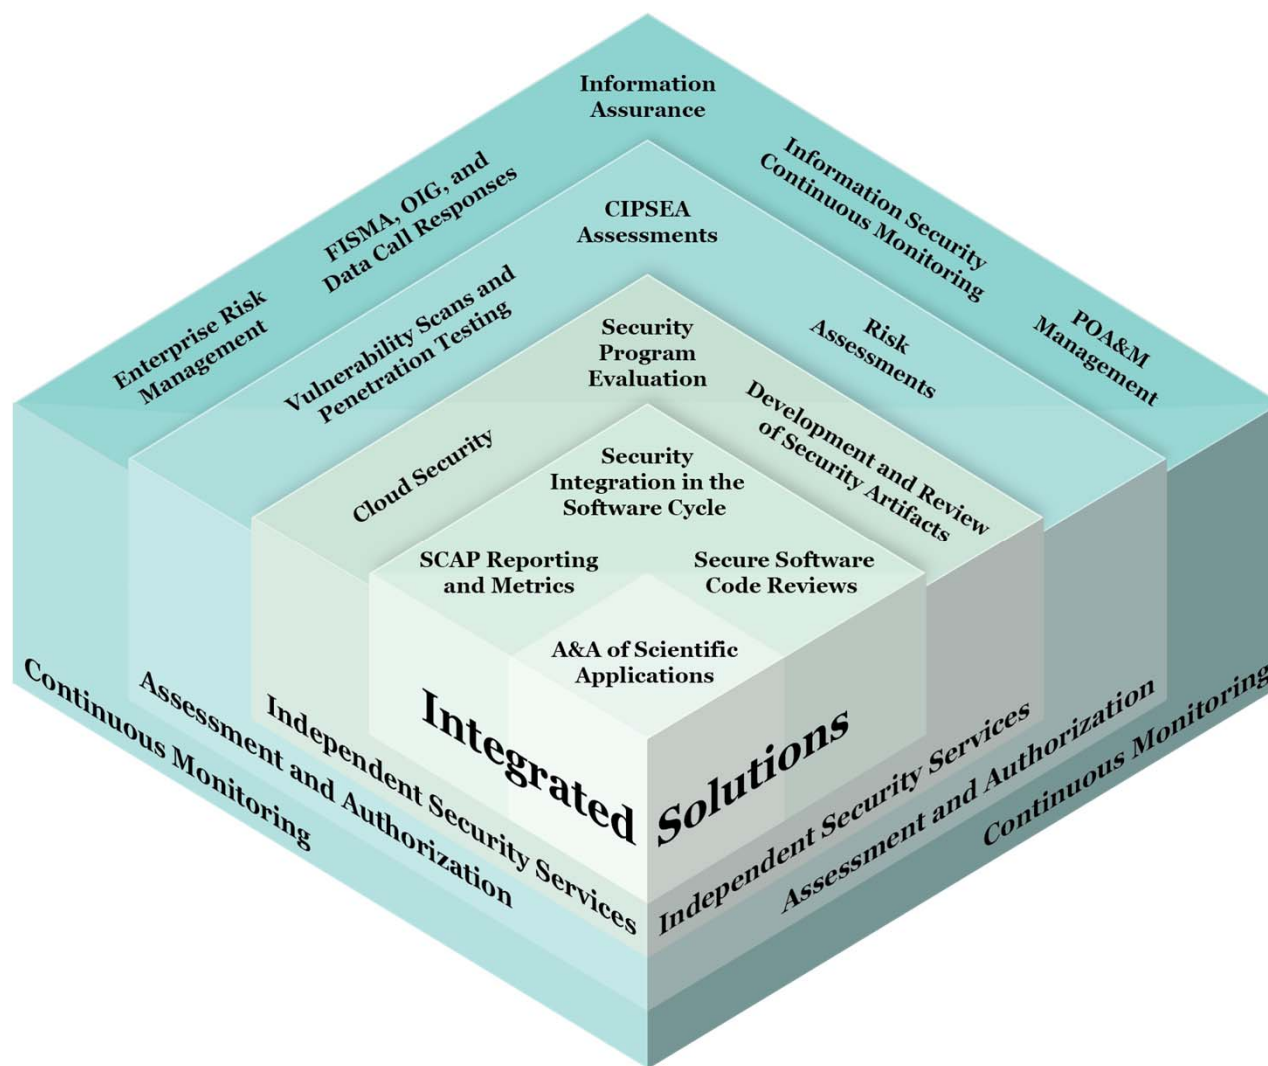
Information Assurance

FISMA, OIG, and Data Call Responses

Information Security Continuous Monitoring

Enterprise Risk Management

POA&M Management

CIPSEA Assessments

Vulnerability Scans and Penetration Testing

Risk Assessments

Security Program Evaluation

Cloud Security

Development and Review of Security Artifacts

Security Integration in the Software Cycle

SCAP Reporting and Metrics

Secure Software Code Reviews

A&A of Scientific Applications

Integrated Solutions

Continuous Monitoring

Assessment and Authorization

Independent Security Services

Independent Security Services

Assessment and Authorization

Continuous Monitoring